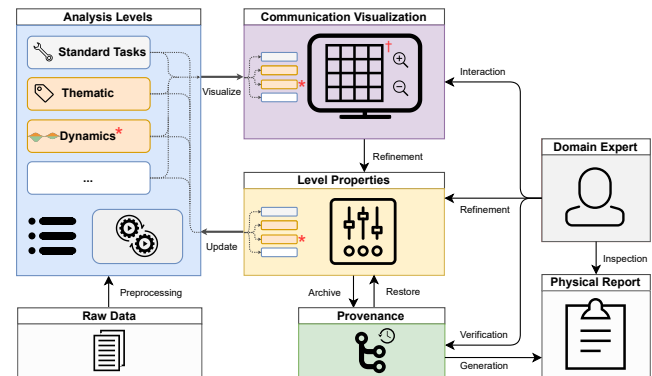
Analysis Levels

Standard Tasks

Thematic

Dynamics*

...

Raw Data

Preprocessing

Visualize

Update

Communication Visualization

†

*

Refinement

Level Properties

*

Archive

Restore

Provenance

Interaction

Refinement

Domain Expert

Inspection

Physical Report

Verification

Generation